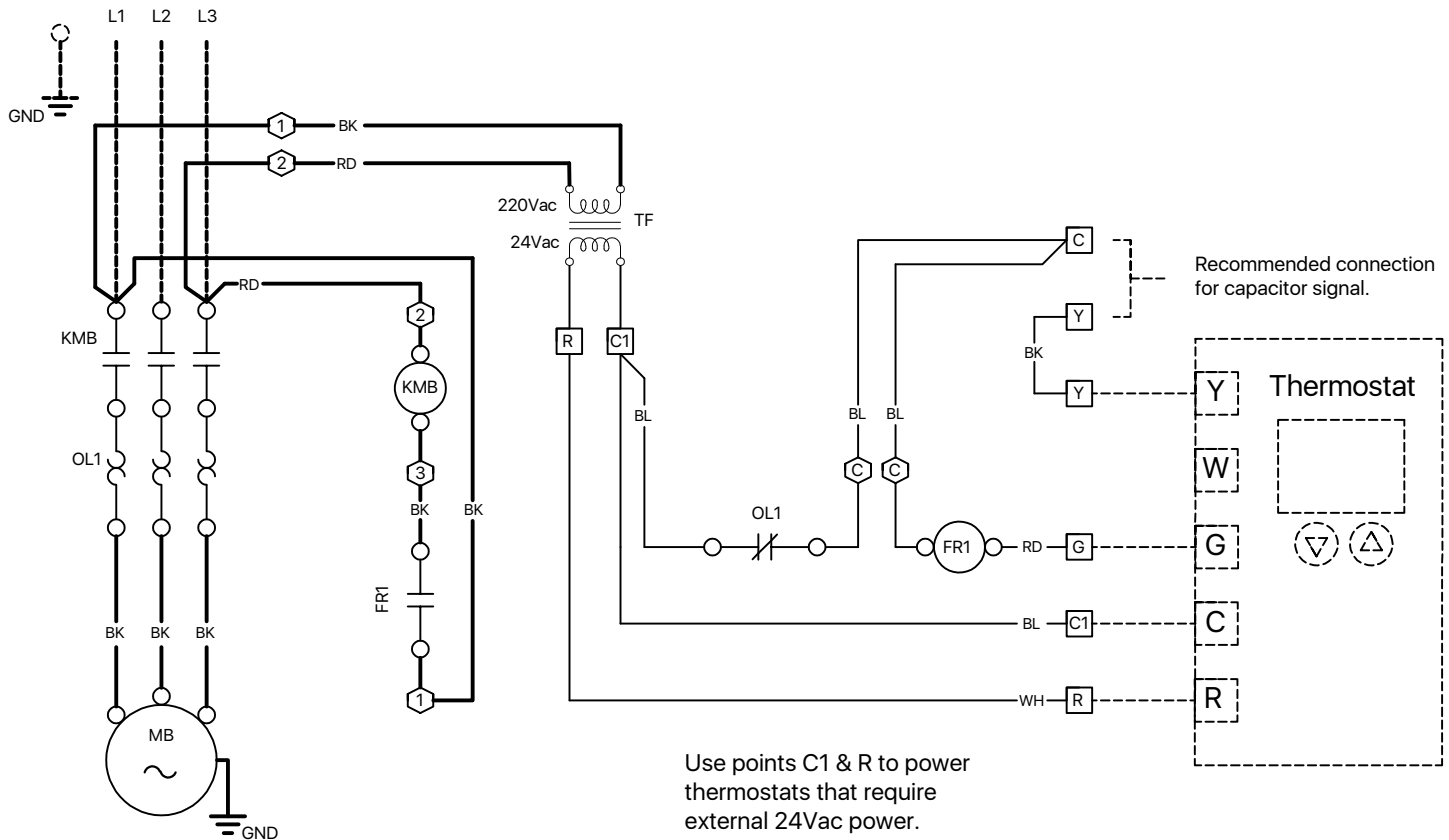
L1 L2 L3

GND

1 BK

2 RD

220Vac

TF

24Vac

C

Recommended connection for capacitor signal.

Y

BK

Y

Thermostat

Y

W

G

C

R

KMB

RD

2

KMB

3

BK

BK

R

C1

BL

BL BL

C C

OL1

OL1

FR1

RD

G

FR1

BL

C1

WH

R

BK BK BK

MB

$\sim$

GND

1

Use points C1 & R to power thermostats that require external 24Vac power.